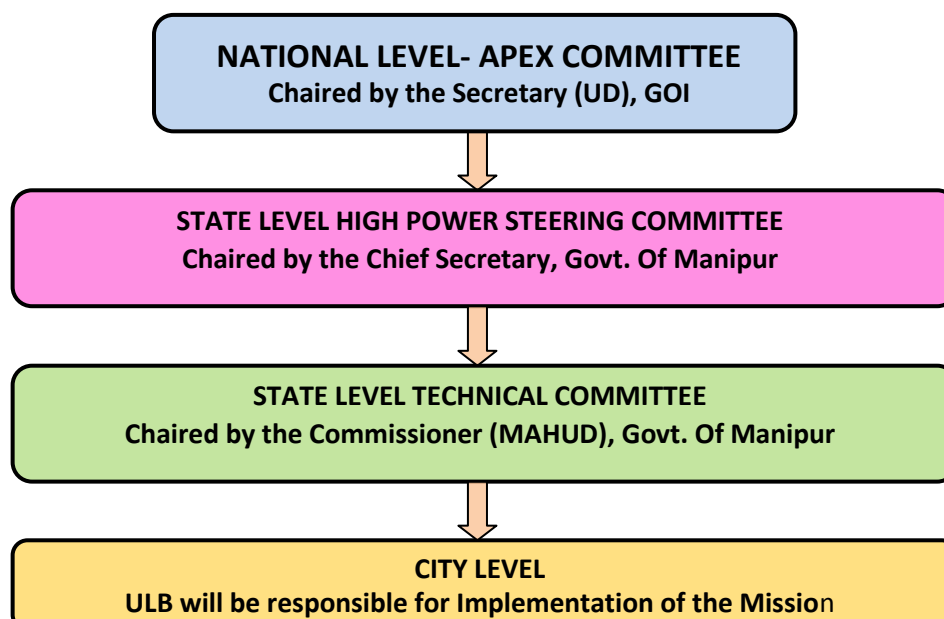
NATIONAL LEVEL- APEX COMMITTEE
Chaired by the Secretary (UD), GOI

STATE LEVEL HIGH POWER STEERING COMMITTEE
Chaired by the Chief Secretary, Govt. Of Manipur

STATE LEVEL TECHNICAL COMMITTEE
Chaired by the Commissioner (MAHUD), Govt. Of Manipur

CITY LEVEL
ULB will be responsible for Implementation of the Mission